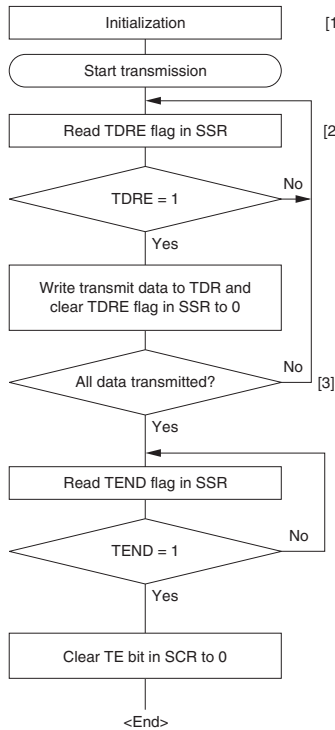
Initialization

[1

Start transmission

Read TDRE flag in SSR

[2

TDRE = 1

No

Yes

Write transmit data to TDR and clear TDRE flag in SSR to 0

No

All data transmitted?

[3]

Yes

Read TEND flag in SSR

TEND = 1

No

Yes

Clear TE bit in SCR to 0

<End>